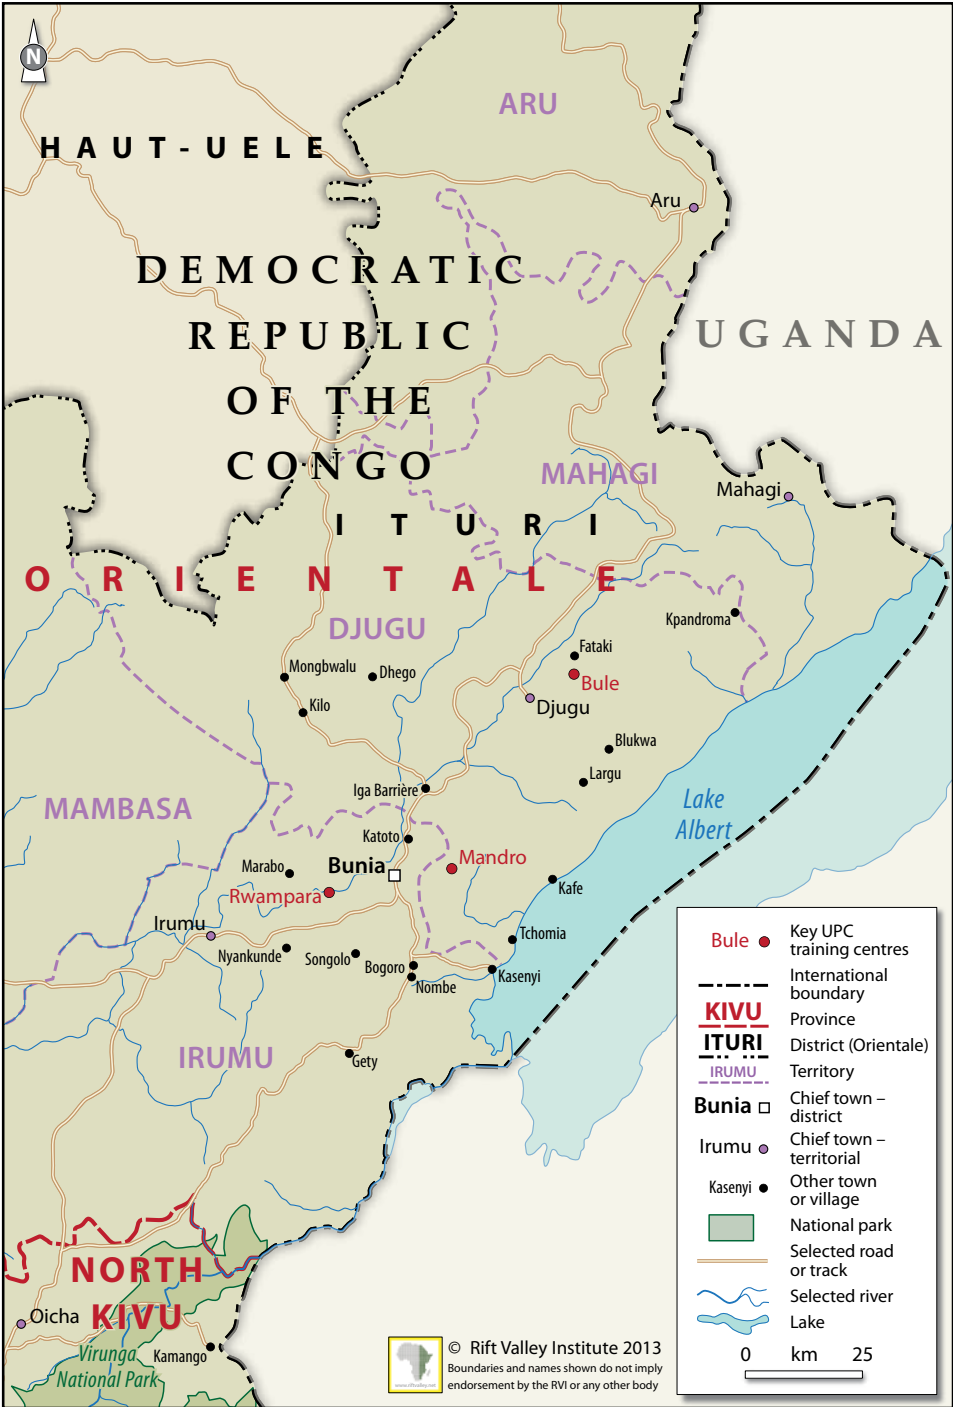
N

HAUT-UELE

ARU

Aru

DEMOCRATIC REPUBLIC OF THE CONGO

UGANDA

MAHAGI

Mahagi

ITURI

ORIENTALE

DJUGU

Kpandroma

Fataki

Mongbwalu

Dhego

Bule

Kilo

Djugu

Blukwa

Largu

Iga Barrière

MAMBASA

Lake Albert

Katoto

Marabo

Bunia

Mandro

Rwampara

Kafe

Irumu

Tchomia

Nyankunde

Songolo

Bogoro

Kasenyi

Nombe

IRUMU

Gety

NORTH KIVU

Oicha

Virunga National Park

Kamango

© Rift Valley Institute 2013
Boundaries and names shown do not imply endorsement by the RVI or any other body

| | |
|---|---|
| Bule | Key UPC training centres |
| | International boundary |
| KIVU | Province |
| ITURI | District (Orientale) |
| IRUMU | Territory |
| Bunia | Chief town – district |
| Irumu | Chief town – territorial |
| Kasenyi | Other town or village |
| | National park |
| | Selected road or track |
| | Selected river |
| | Lake |

0 km 25